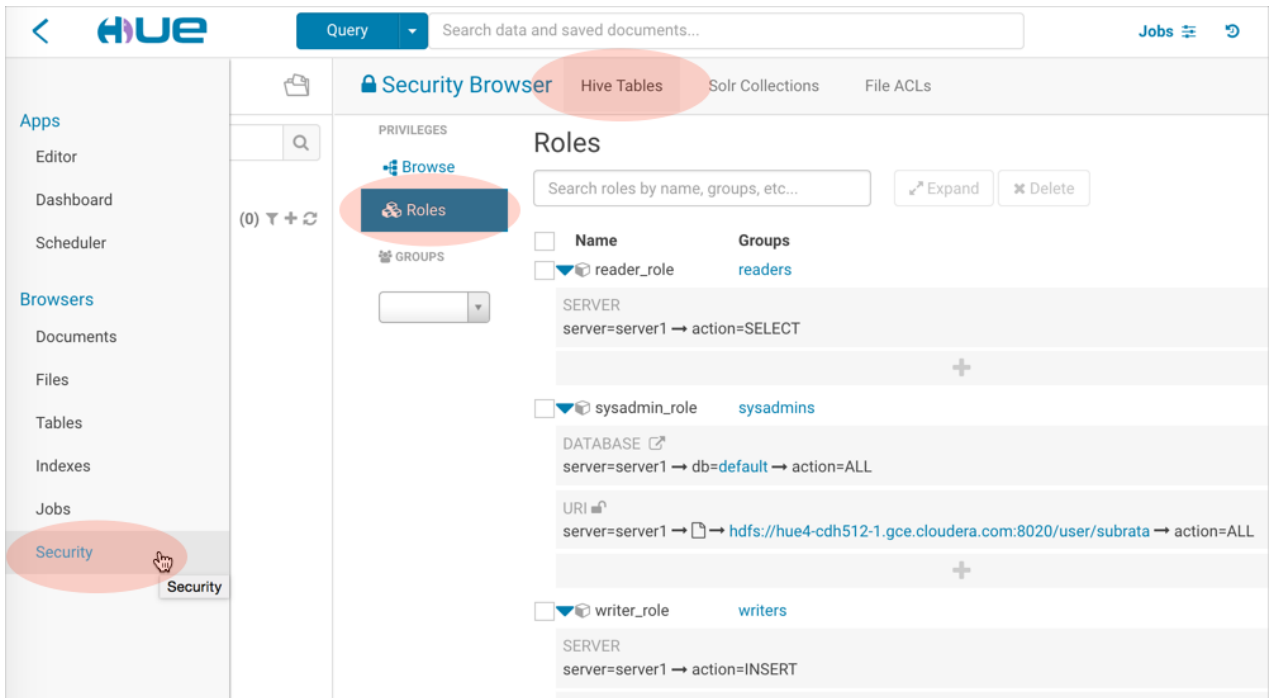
HUE

Query

Search data and saved documents...

Jobs

Apps

Editor

Dashboard

Scheduler

Browsers

Documents

Files

Tables

Indexes

Jobs

Security

Security

(0)

Security Browser

Hive Tables

Solr Collections

File ACLs

PRIVILEGES

Browse

Roles

GROUPS

Roles

Search roles by name, groups, etc...

Expand

Delete

| Name | Groups |
|---|---|
| reader_role | readers |

SERVER
server=server1 → action=SELECT

+

| sysadmin_role | sysadmins |
|---|---|

DATABASE
server=server1 → db=default → action=ALL

URI
server=server1 → → hdfs://hue4-cdh512-1.gce.cloudera.com:8020/user/subrata → action=ALL

+

| writer_role | writers |
|---|---|

SERVER
server=server1 → action=INSERT